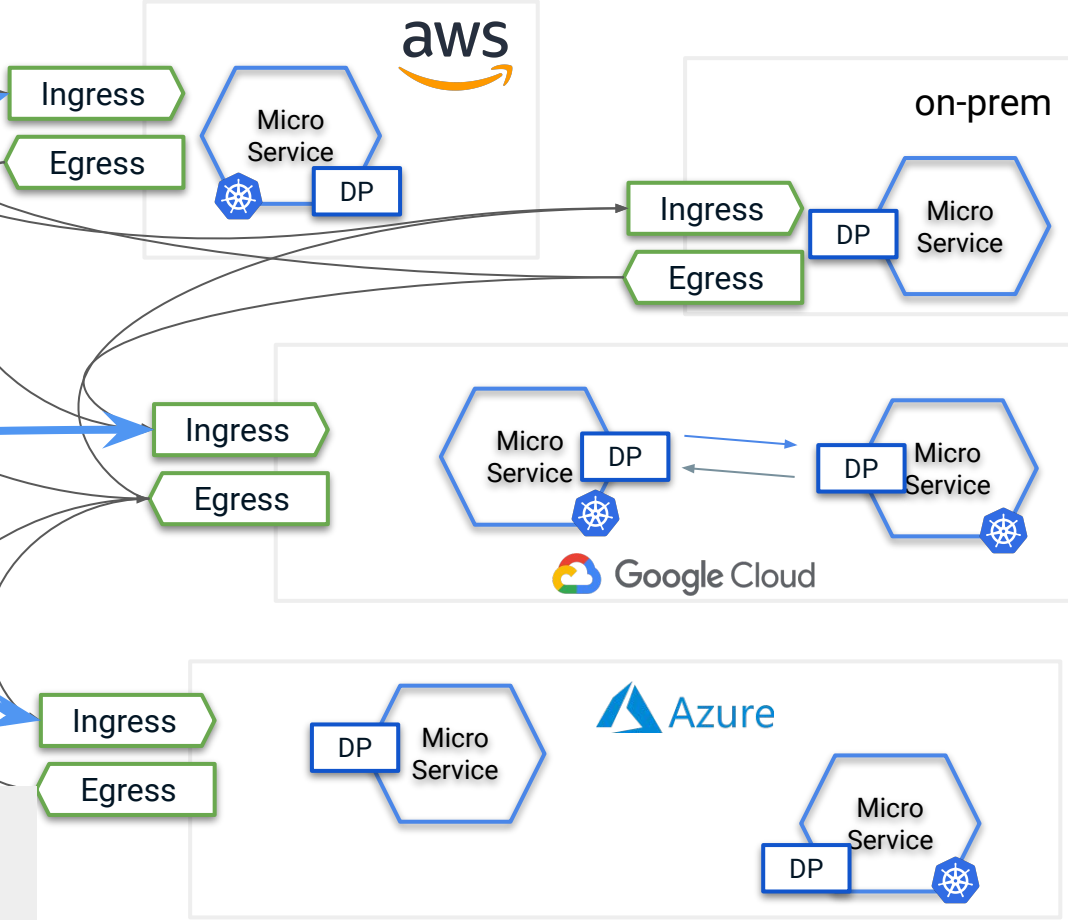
aws

Ingress

Egress

Micro Service

DP

on-prem

Ingress

Egress

DP

Micro Service

Ingress

Egress

Micro Service

DP

DP

Micro Service

Google Cloud

Ingress

Egress

DP

Micro Service

Azure

Micro Service

DP